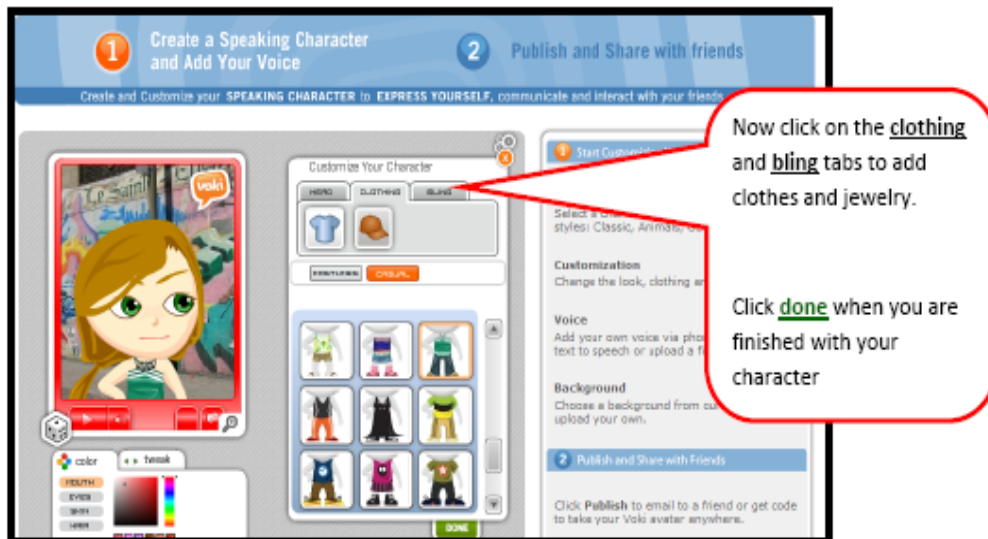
1 Create a Speaking Character and Add Your Voice

2 Publish and Share with friends

Create and Customize your SPEAKING CHARACTER to EXPRESS YOURSELF, communicate and interact with your friends

Customize Your Character

HEAD CLOTHING BLING

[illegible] CASUAL

voki

color tweak

MOUTH EYES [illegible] HAIR

DONE

1 Start Customi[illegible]

Select a ch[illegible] styles: Classic, Animals, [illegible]

Customization
Change the look, clothing an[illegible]

Voice
Add your own voice via pho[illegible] text to speech or upload a f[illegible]

Background
Choose a background from ou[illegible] upload your own.

2 Publish and Share with Friends

Click Publish to email to a friend or get code to take your Voki avatar anywhere.

Now click on the clothing and bling tabs to add clothes and jewelry.

Click done when you are finished with your character